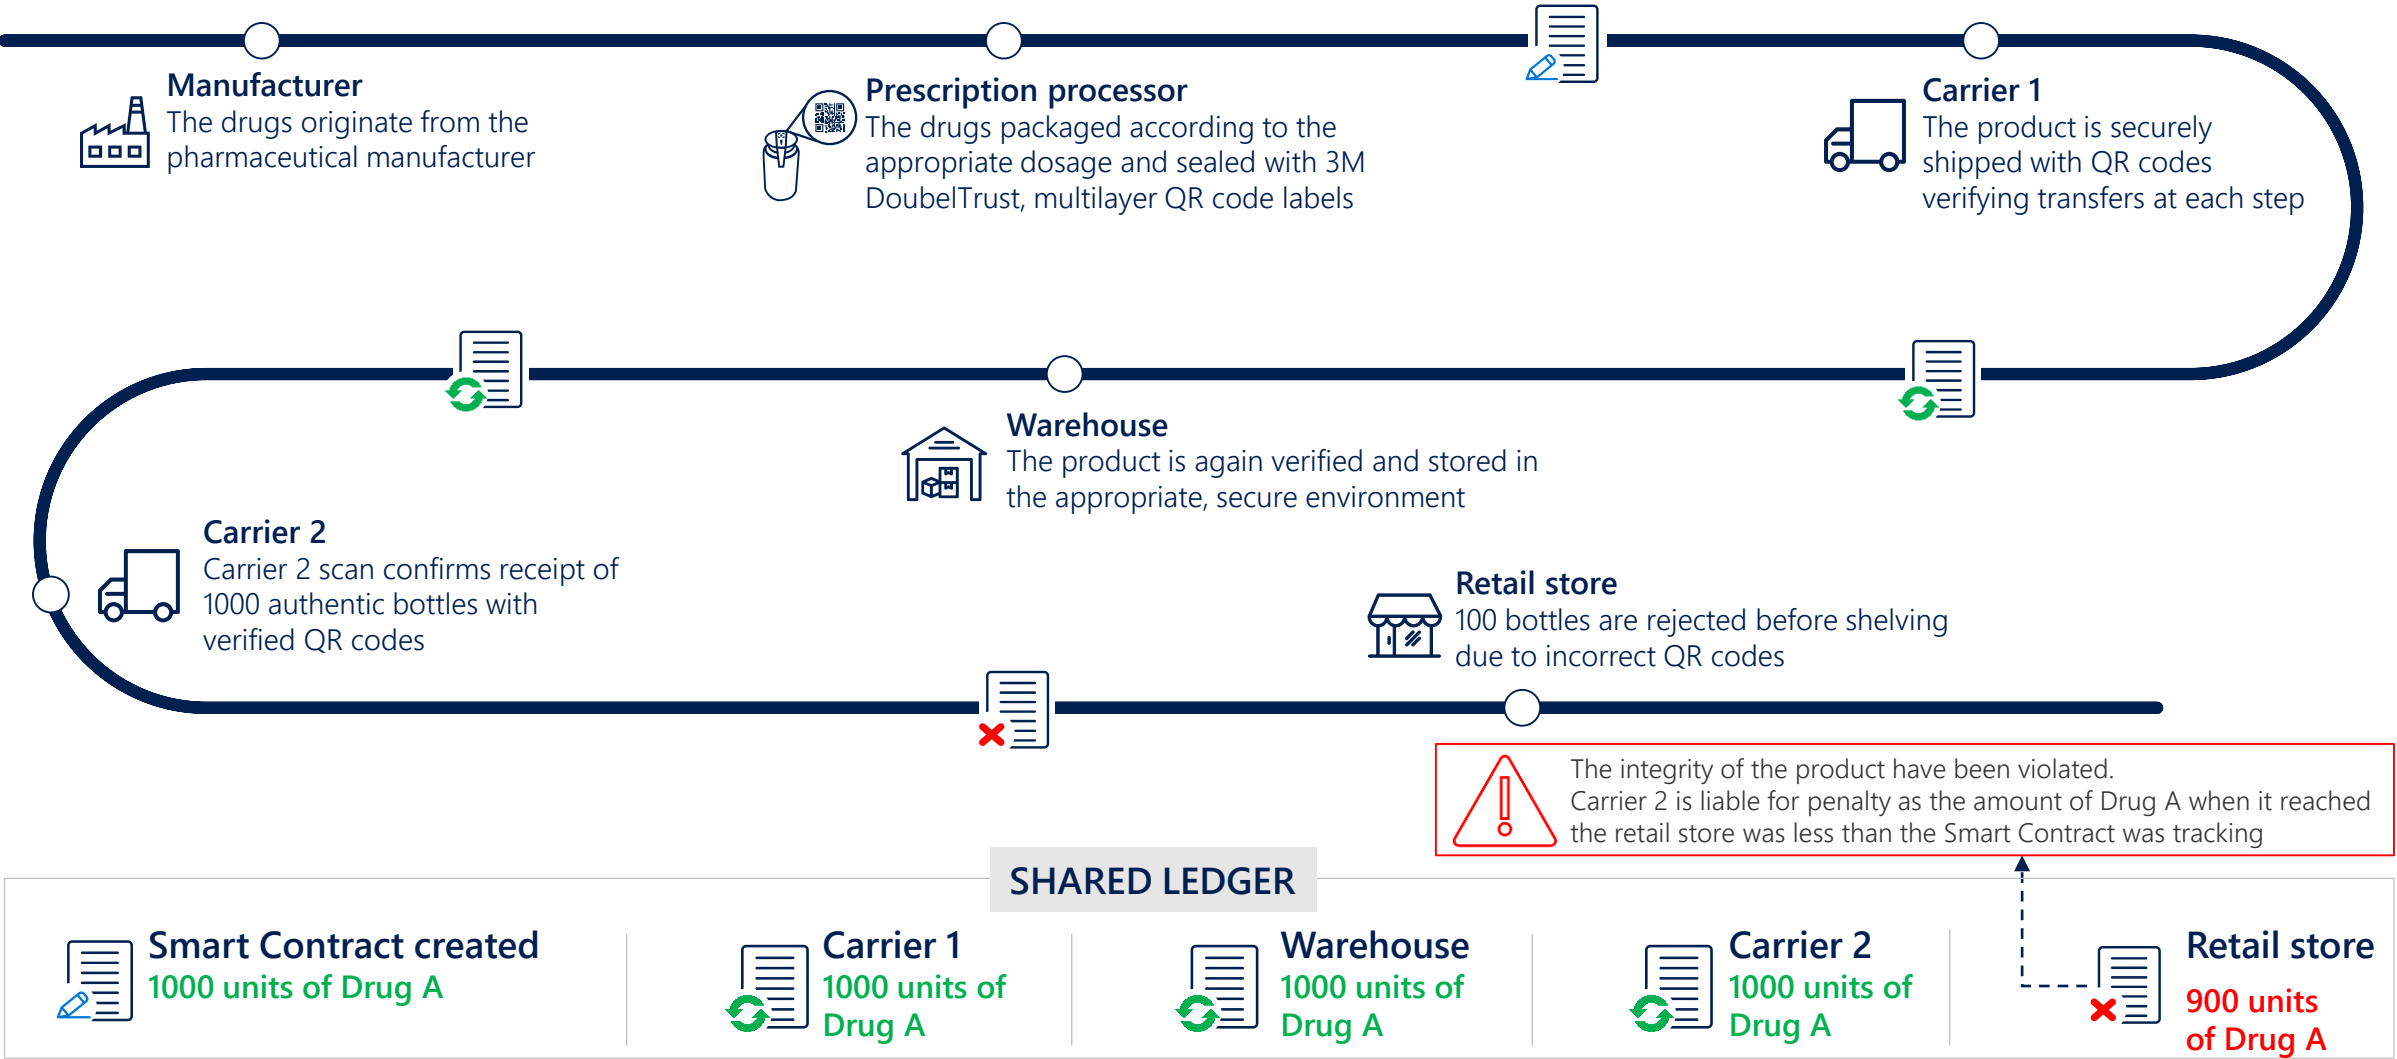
Manufacturer
The drugs originate from the pharmaceutical manufacturer

Prescription processor
The drugs packaged according to the appropriate dosage and sealed with 3M DoubelTrust, multilayer QR code labels

Carrier 1
The product is securely shipped with QR codes verifying transfers at each step

Warehouse
The product is again verified and stored in the appropriate, secure environment

Carrier 2
Carrier 2 scan confirms receipt of 1000 authentic bottles with verified QR codes

Retail store
100 bottles are rejected before shelving due to incorrect QR codes

The integrity of the product have been violated.
Carrier 2 is liable for penalty as the amount of Drug A when it reached the retail store was less than the Smart Contract was tracking

SHARED LEDGER

Smart Contract created
1000 units of Drug A

Carrier 1
1000 units of Drug A

Warehouse
1000 units of Drug A

Carrier 2
1000 units of Drug A

Retail store
900 units of Drug A